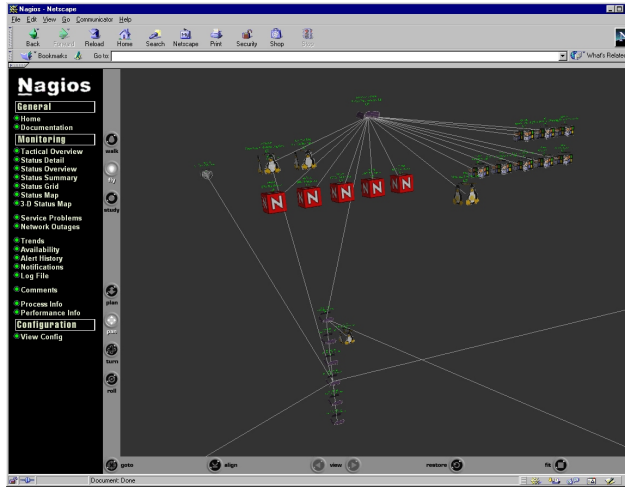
Nagios - Netscape

File Edit View Go Communicator Help

Back Forward Reload Home Search Netscape Print Security Shop Stop

Bookmarks Go to: What's Related

Nagios

General
Home
Documentation

Monitoring
Tactical Overview
Status Detail
Status Overview
Status Summary
Status Grid
Status Map
3-D Status Map

Service Problems
Network Outages

Trends
Availability
Alert History
Notifications
Log File

Comments

Process Info
Performance Info

Configuration
View Config

walk
fly
study
plan
pan
turn
roll

goto
align
view
restore
fit

Document: Done